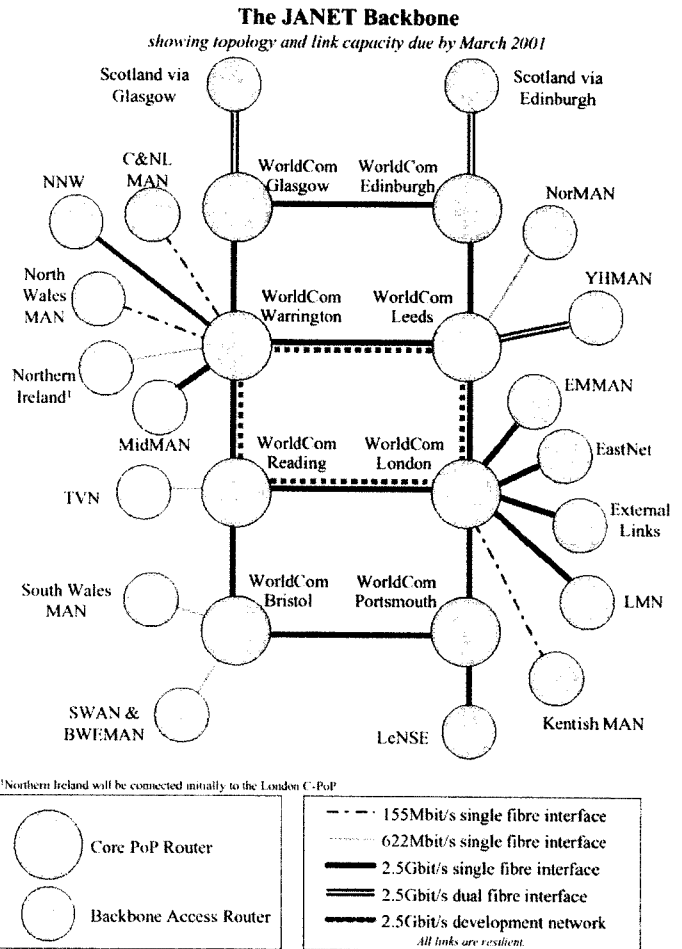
The JANET Backbone

showing topology and link capacity due by March 2001

Scotland via Glasgow

Scotland via Edinburgh

C&NL MAN

WorldCom Glasgow

WorldCom Edinburgh

NNW

NorMAN

North Wales MAN

WorldCom Warrington

WorldCom Leeds

YHMAN

Northern Ireland$^1$

MidMAN

EMMAN

WorldCom Reading

WorldCom London

EastNet

TVN

External Links

South Wales MAN

WorldCom Bristol

WorldCom Portsmouth

LMN

SWAN & BWEMAN

LeNSE

Kentish MAN

$^1$Northern Ireland will be connected initially to the London C-PoP

Core PoP Router

Backbone Access Router

155Mbit/s single fibre interface

622Mbit/s single fibre interface

2.5Gbit/s single fibre interface

2.5Gbit/s dual fibre interface

2.5Gbit/s development network

All links are resilient.